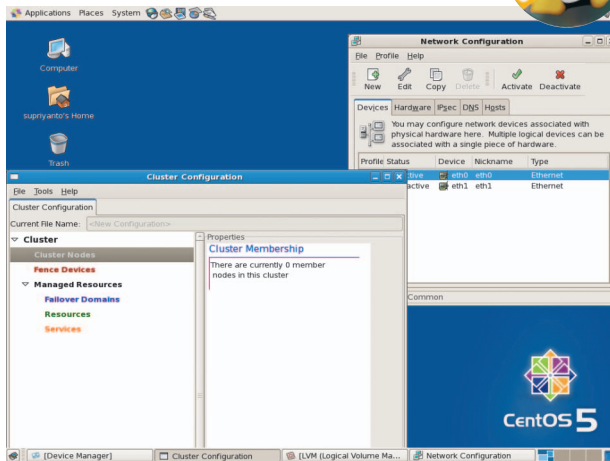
Applications Places System

Computer

supriyanto's Home

Trash

Network Configuration

File Profile Help

New Edit Copy Delete Activate Deactivate

Devices Hardware IPsec DNS Hosts

You may configure network devices associated with physical hardware here. Multiple logical devices can be associated with a single piece of hardware.

| Profile | Status | Device | Nickname | Type |
|---|---|---|---|---|
| | ctive | eth0 | eth0 | Ethernet |
| | ctive | eth1 | eth1 | Ethernet |

Common

CentOS 5

Cluster Configuration

File Tools Help

Cluster Configuration

Current File Name: <New Configuration>

Cluster
Cluster Nodes
Fence Devices
Managed Resources
Failover Domains
Resources
Services

Properties

Cluster Membership

There are currently 0 member nodes in this cluster

[Device Manager] Cluster Configuration [LVM (Logical Volume Ma... Network Configuration